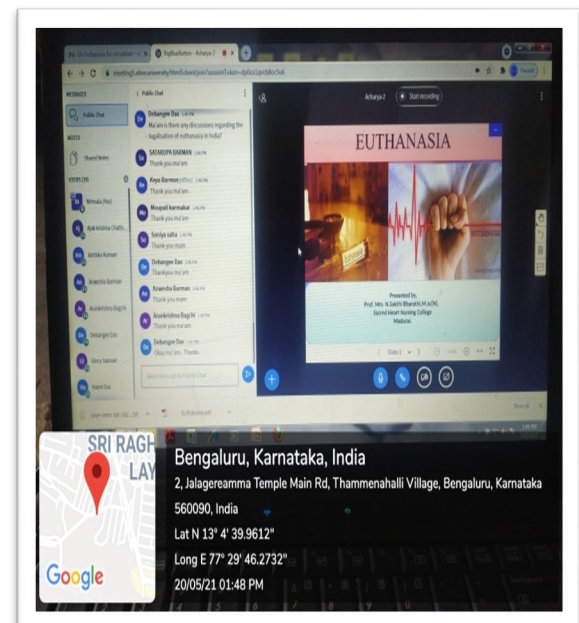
BigBlueButton - Acharya 2

MESSAGES

Public Chat

NOTES

Shared Notes

USERS (29)

Nirmala (You)

Biplab Krishna Chakr...

Antika Kumari

Anwesha Barman

Arunkrishna Bagi N

Debangee Das

Unicy Samuel

Public Chat

Debangee Das
Ma'am is there any discussions regarding the legalisation of euthanasia in India?

SATARUPA BARMAN
Thank you ma'am

Keya Barman (Offline)
Thank you ma'am.

Moupali karmakar
Thank you ma'am

Somiya saha
Thank you mam

Debangee Das
Thankyou ma'am

Anwesha Barman
Thank you mam

Arunkrishna Bagi N
Thank you ma'am

Debangee Das
Okay ma'am, Thanks

Send message to Public Chat

Acharya-2

Start recording

EUTHANASIA

Presented by,
Prof. Mrs. N.Sakthi Bharathi,M.sc(N),
Sacred Heart Nursing College
Madurai.

Slide 1

Euthanasia.pdf

SRI RAGH
LAY

Google

Bengaluru, Karnataka, India
2, Jalagereamma Temple Main Rd, Thammenahalli Village, Bengaluru, Karnataka 560090, India
Lat N 13° 4' 39.9612"
Long E 77° 29' 46.2732"
20/05/21 01:48 PM